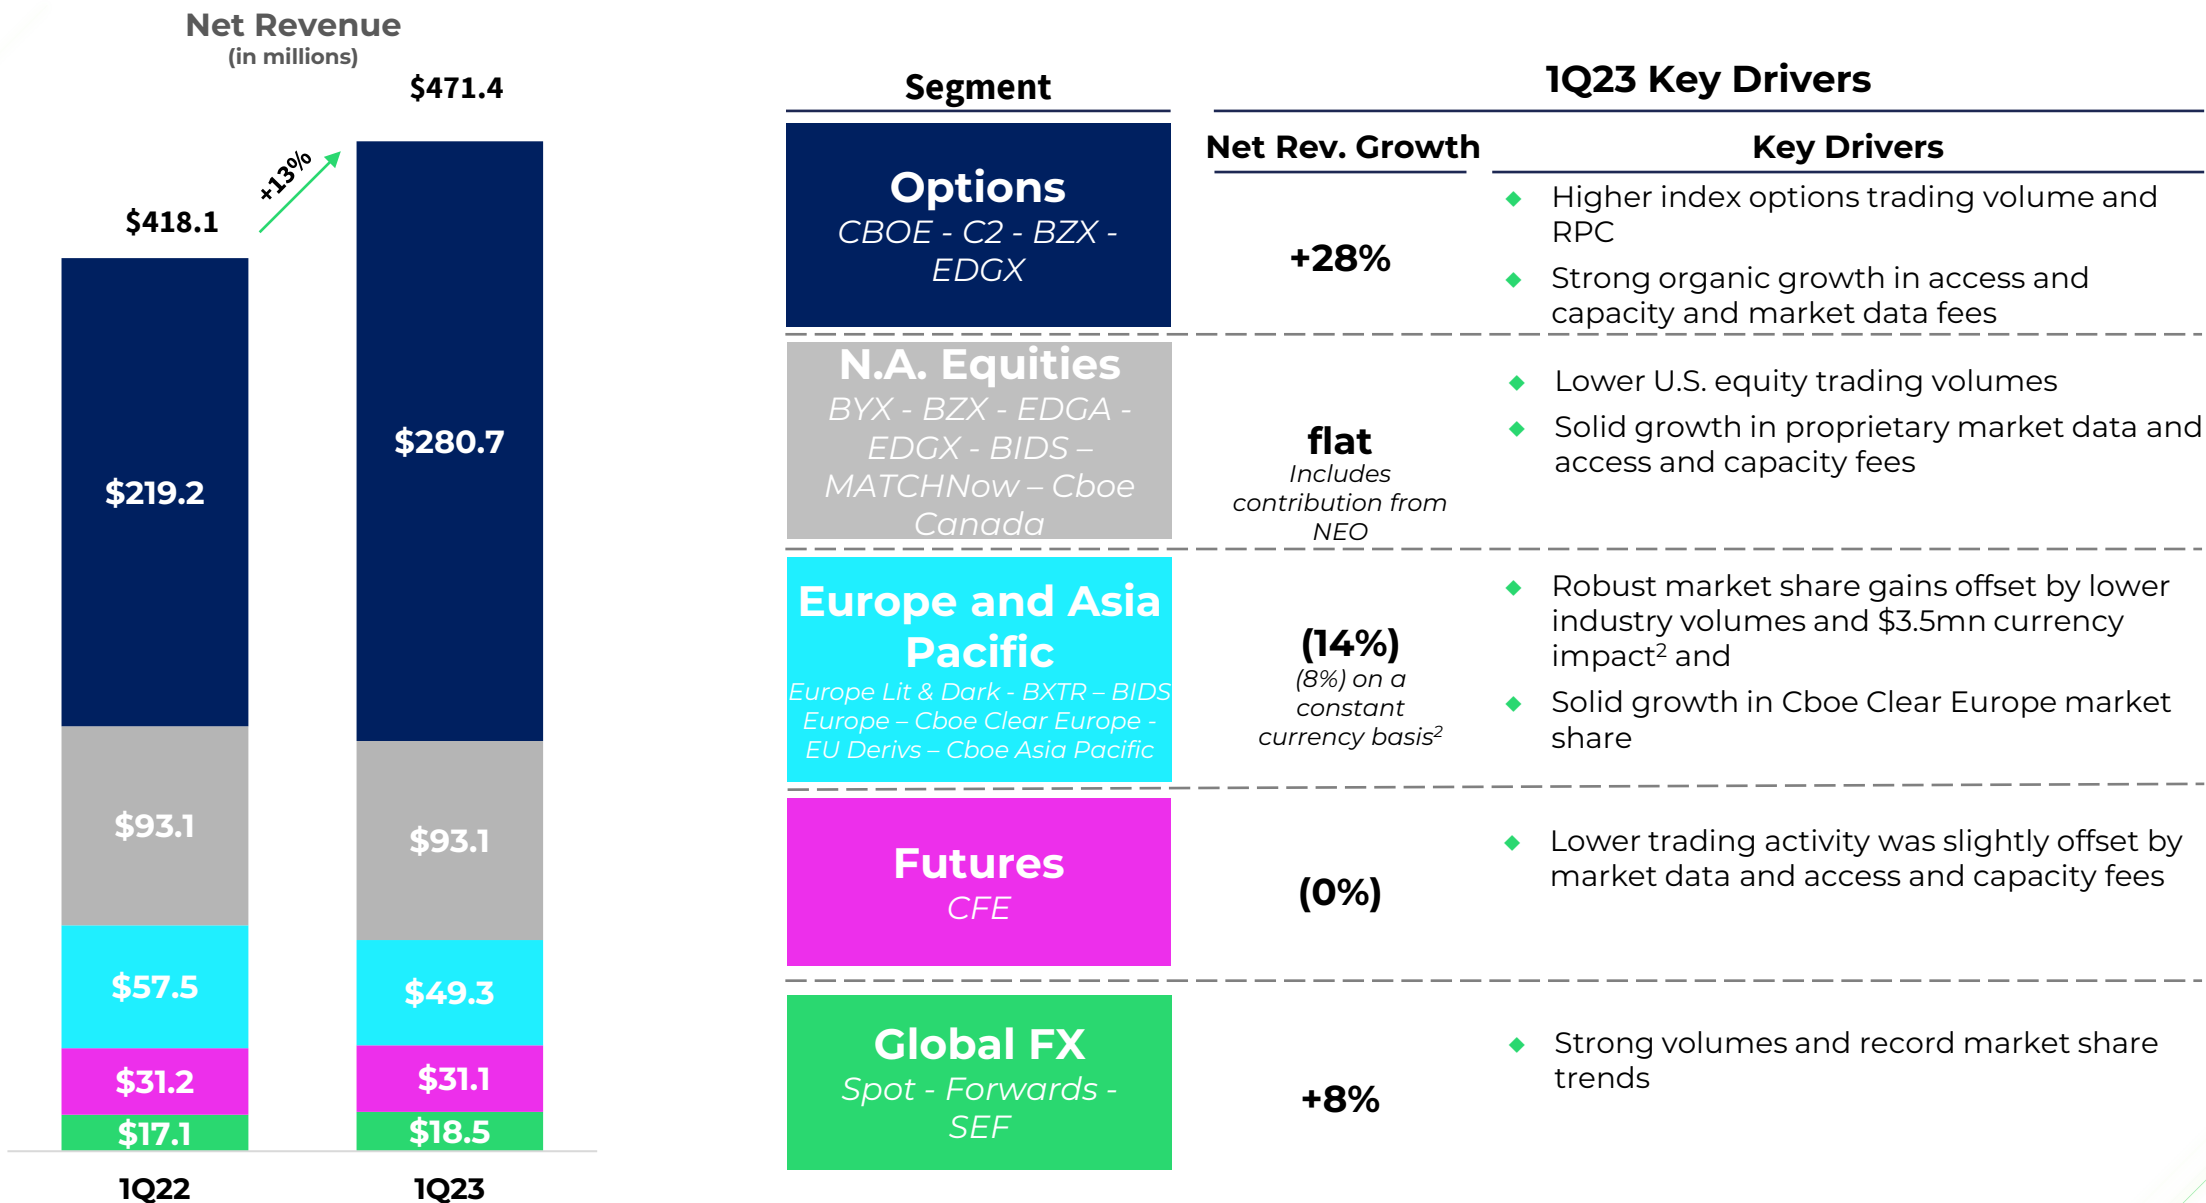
Net Revenue
(in millions)

$471.4

+13%

$418.1

$219.2

$280.7

$93.1

$93.1

$57.5

$49.3

$31.2

$31.1

$17.1

$18.5

1Q22

1Q23

Segment

1Q23 Key Drivers

Net Rev. Growth

Key Drivers

Options
CBOE - C2 - BZX - EDGX

+28%

◆ Higher index options trading volume and RPC
◆ Strong organic growth in access and capacity and market data fees

N.A. Equities
BYX - BZX - EDGA - EDGX - BIDS – MATCHNow – Cboe Canada

flat
Includes contribution from NEO

◆ Lower U.S. equity trading volumes
◆ Solid growth in proprietary market data and access and capacity fees

Europe and Asia Pacific
Europe Lit & Dark - BXTR – BIDS Europe – Cboe Clear Europe - EU Derivs – Cboe Asia Pacific

(14%)
(8%) on a constant currency basis$^2$

◆ Robust market share gains offset by lower industry volumes and $3.5mn currency impact$^2$ and
◆ Solid growth in Cboe Clear Europe market share

Futures
CFE

(0%)

◆ Lower trading activity was slightly offset by market data and access and capacity fees

Global FX
Spot - Forwards - SEF

+8%

◆ Strong volumes and record market share trends